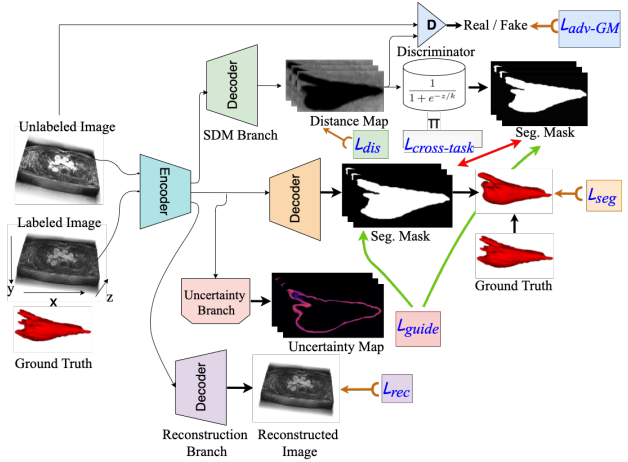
D

Real / Fake

$L_{adv\text{-}GM}$

Discriminator

Decoder

SDM Branch

Distance Map

$\frac{1}{1+e^{-z/k}}$

Seg. Mask

$L_{dis}$

$L_{cross\text{-}task}$

Unlabeled Image

Encoder

Decoder

Labeled Image

y

x

z

Seg. Mask

$L_{seg}$

Ground Truth

Ground Truth

Uncertainty Branch

Uncertainty Map

$L_{guide}$

Decoder

Reconstruction Branch

Reconstructed Image

$L_{rec}$